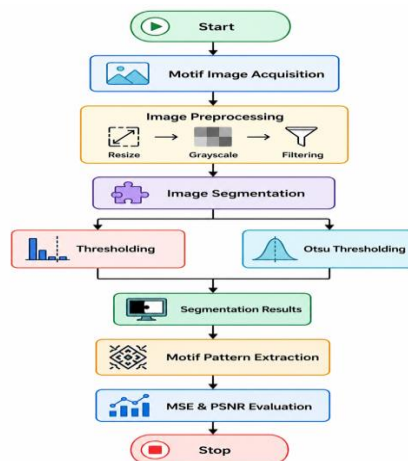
Start

Motif Image Acquisition

Image Preprocessing

Resize

Grayscale

Filtering

Image Segmentation

Thresholding

Otsu Thresholding

Segmentation Results

Motif Pattern Extraction

MSE & PSNR Evaluation

Stop